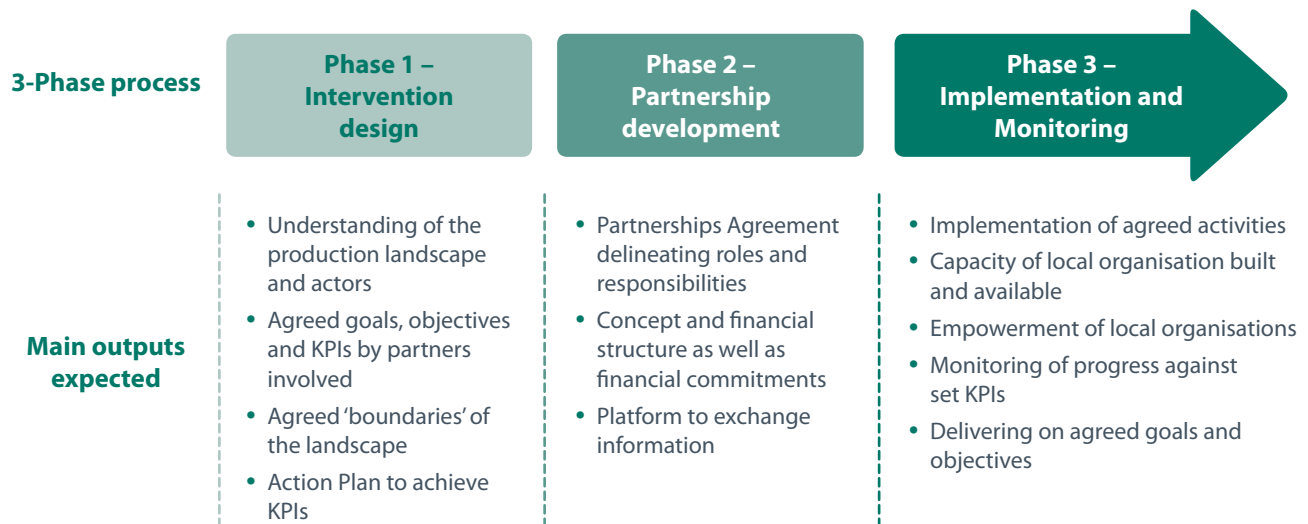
3-Phase process

Phase 1 – Intervention design

Phase 2 – Partnership development

Phase 3 – Implementation and Monitoring

Main outputs expected

- Understanding of the production landscape and actors
- Agreed goals, objectives and KPIs by partners involved
- Agreed 'boundaries' of the landscape
- Action Plan to achieve KPIs

- Partnerships Agreement delineating roles and responsibilities
- Concept and financial structure as well as financial commitments
- Platform to exchange information

- Implementation of agreed activities
- Capacity of local organisation built and available
- Empowerment of local organisations
- Monitoring of progress against set KPIs
- Delivering on agreed goals and objectives